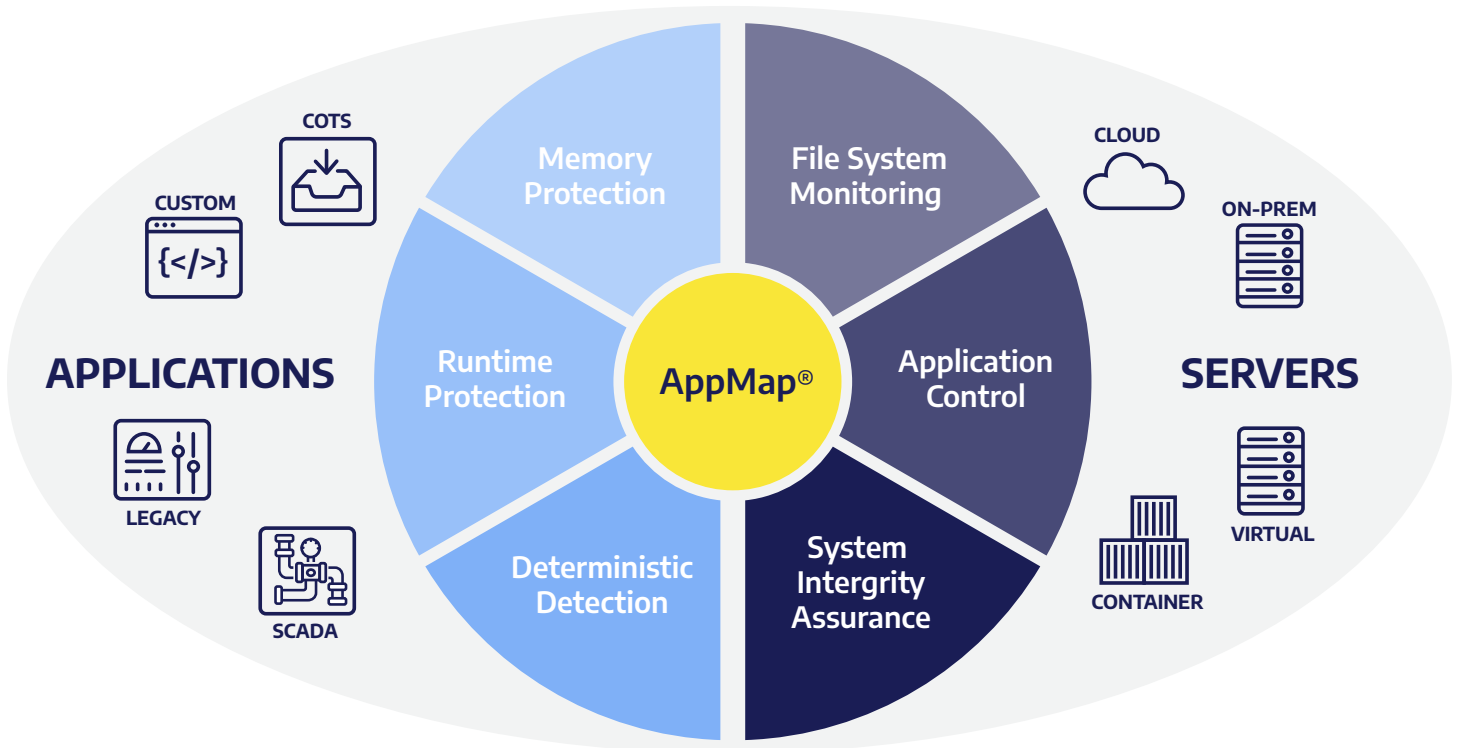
COTS

CUSTOM

{</>}

APPLICATIONS

LEGACY

SCADA

Memory Protection

File System Monitoring

Runtime Protection

AppMap®

Application Control

Deterministic Detection

System Intergrity Assurance

CLOUD

ON-PREM

SERVERS

VIRTUAL

CONTAINER